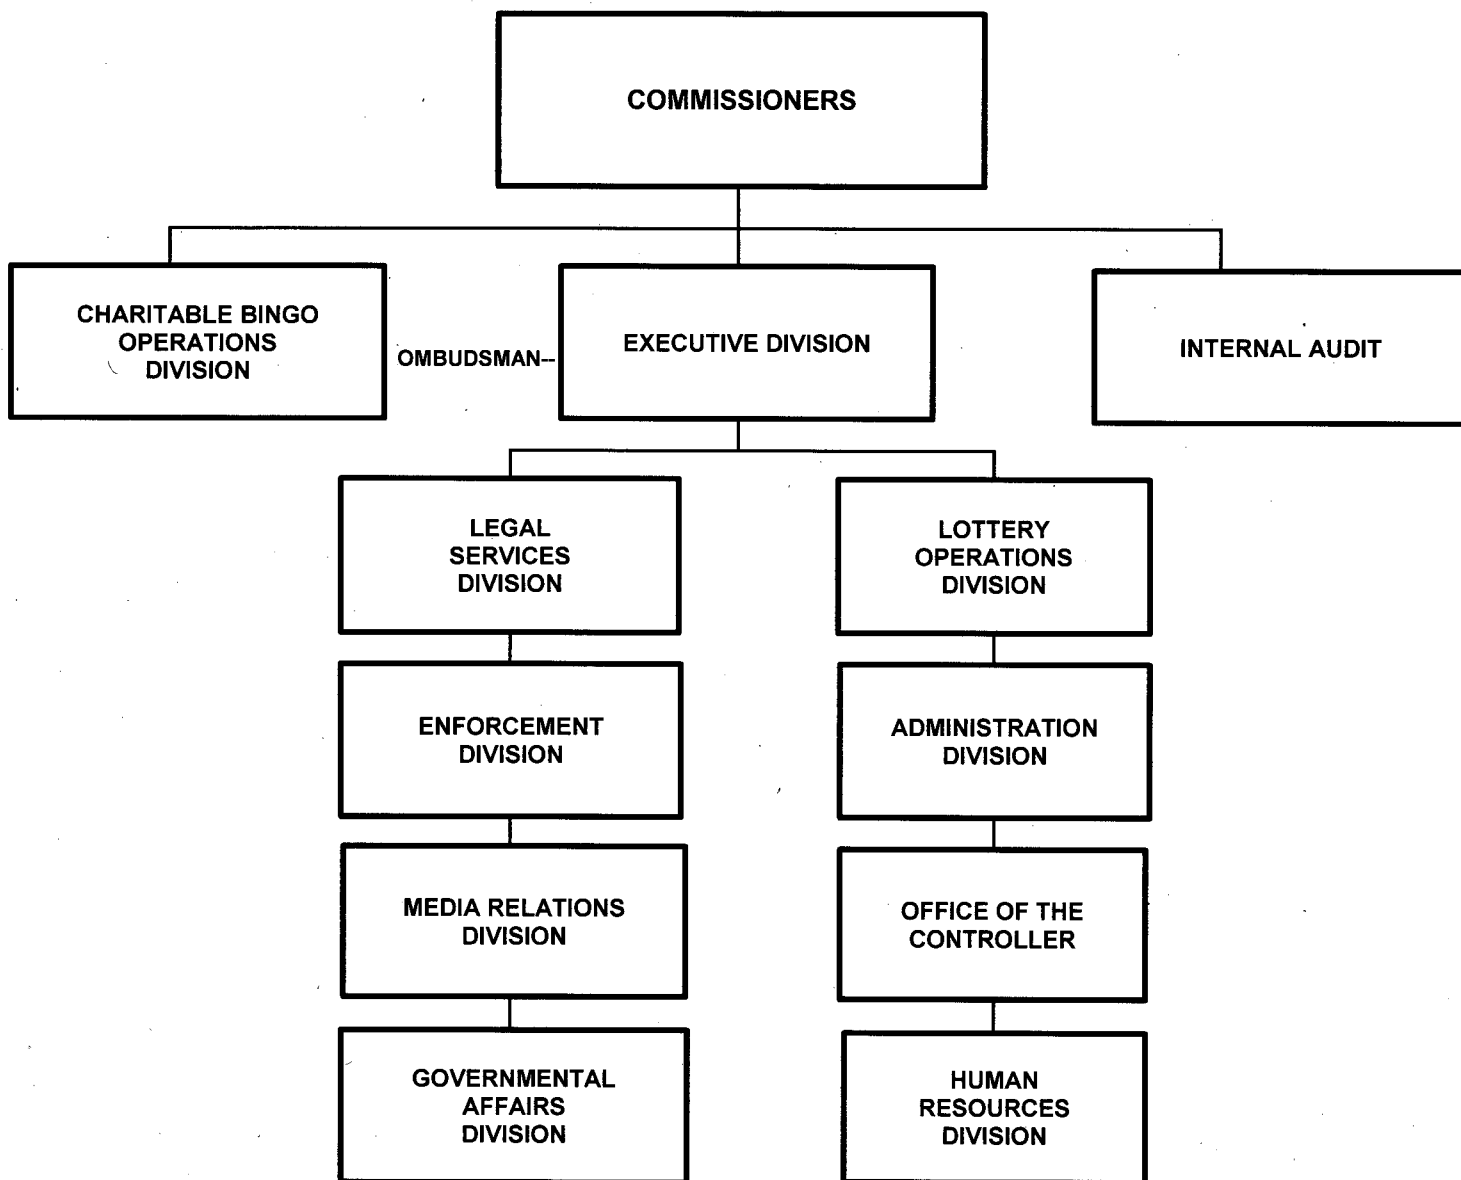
COMMISSIONERS

CHARITABLE BINGO OPERATIONS DIVISION

OMBUDSMAN--

EXECUTIVE DIVISION

INTERNAL AUDIT

LEGAL SERVICES DIVISION

LOTTERY OPERATIONS DIVISION

ENFORCEMENT DIVISION

ADMINISTRATION DIVISION

MEDIA RELATIONS DIVISION

OFFICE OF THE CONTROLLER

GOVERNMENTAL AFFAIRS DIVISION

HUMAN RESOURCES DIVISION